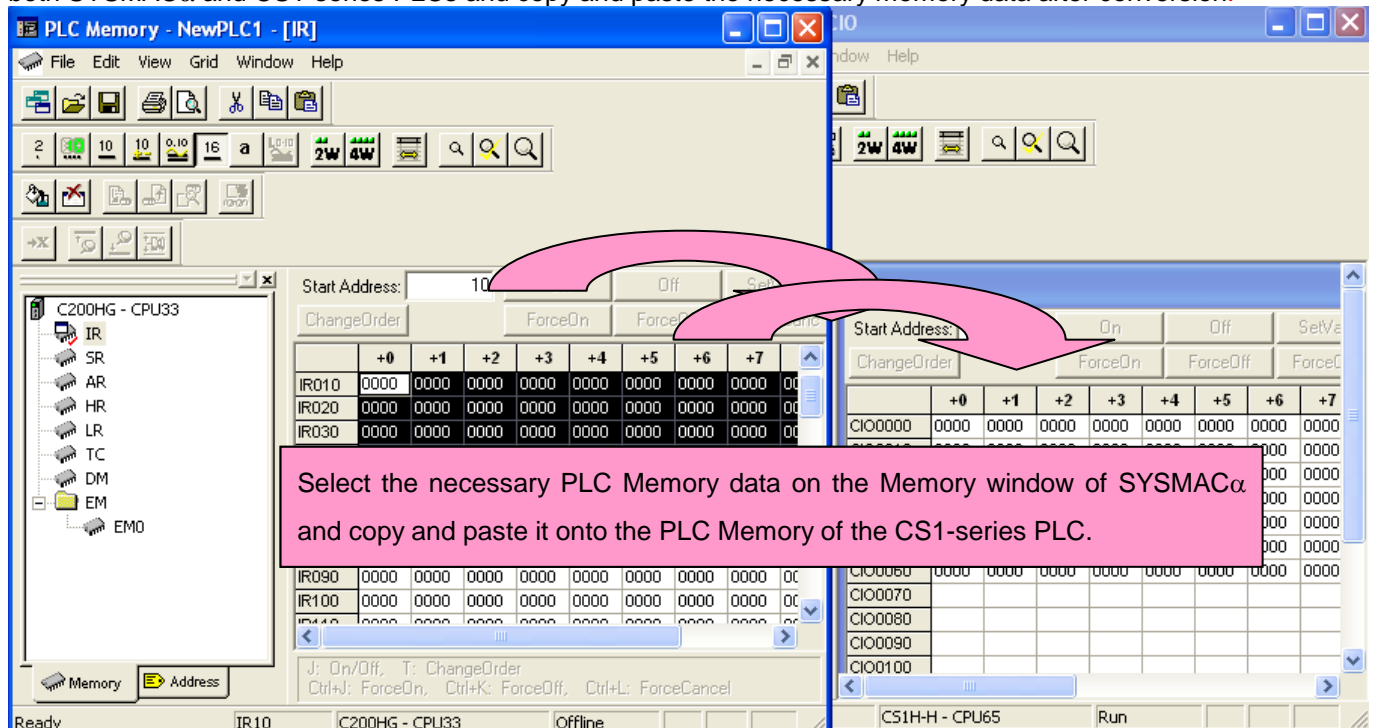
PLC Memory - NewPLC1 - [IR]

File Edit View Grid Window Help

2 10 10 16 a 2W 4W

C200HG - CPU33
IR
SR
AR
HR
LR
TC
DM
EM
EM0

Start Address: 10
Off
ChangeOrder ForceOn

| | +0 | +1 | +2 | +3 | +4 | +5 | +6 | +7 |
|---|---|---|---|---|---|---|---|---|
| IR010 | 0000 | 0000 | 0000 | 0000 | 0000 | 0000 | 0000 | 0000 |
| IR020 | 0000 | 0000 | 0000 | 0000 | 0000 | 0000 | 0000 | 0000 |
| IR030 | 0000 | 0000 | 0000 | 0000 | 0000 | 0000 | 0000 | 0000 |
| IR090 | 0000 | 0000 | 0000 | 0000 | 0000 | 0000 | 0000 | 0000 |
| IR100 | 0000 | 0000 | 0000 | 0000 | 0000 | 0000 | 0000 | 0000 |

J: On/Off, T: ChangeOrder
Ctrl+J: ForceOn, Ctrl+K: ForceOff, Ctrl+L: ForceCancel

Memory Address

Ready IR10 C200HG - CPU33 Offline

CIO

ndow Help

2W 4W

Start Address: On Off SetVa
ChangeOrder ForceOn ForceOff ForceC

| | +0 | +1 | +2 | +3 | +4 | +5 | +6 | +7 |
|---|---|---|---|---|---|---|---|---|
| CIO0000 | 0000 | 0000 | 0000 | 0000 | 0000 | 0000 | 0000 | 0000 |
| | | | | | | | 0000 | 0000 |
| | | | | | | | 0000 | 0000 |
| | | | | | | | 0000 | 0000 |
| | | | | | | | 0000 | 0000 |
| | | | | | | | 0000 | 0000 |
| CIO0060 | 0000 | 0000 | 0000 | 0000 | 0000 | 0000 | 0000 | 0000 |
| CIO0070 | | | | | | | | |
| CIO0080 | | | | | | | | |
| CIO0090 | | | | | | | | |
| CIO0100 | | | | | | | | |

CS1H-H - CPU65 Run

Select the necessary PLC Memory data on the Memory window of SYSMAC$\alpha$ and copy and paste it onto the PLC Memory of the CS1-series PLC.